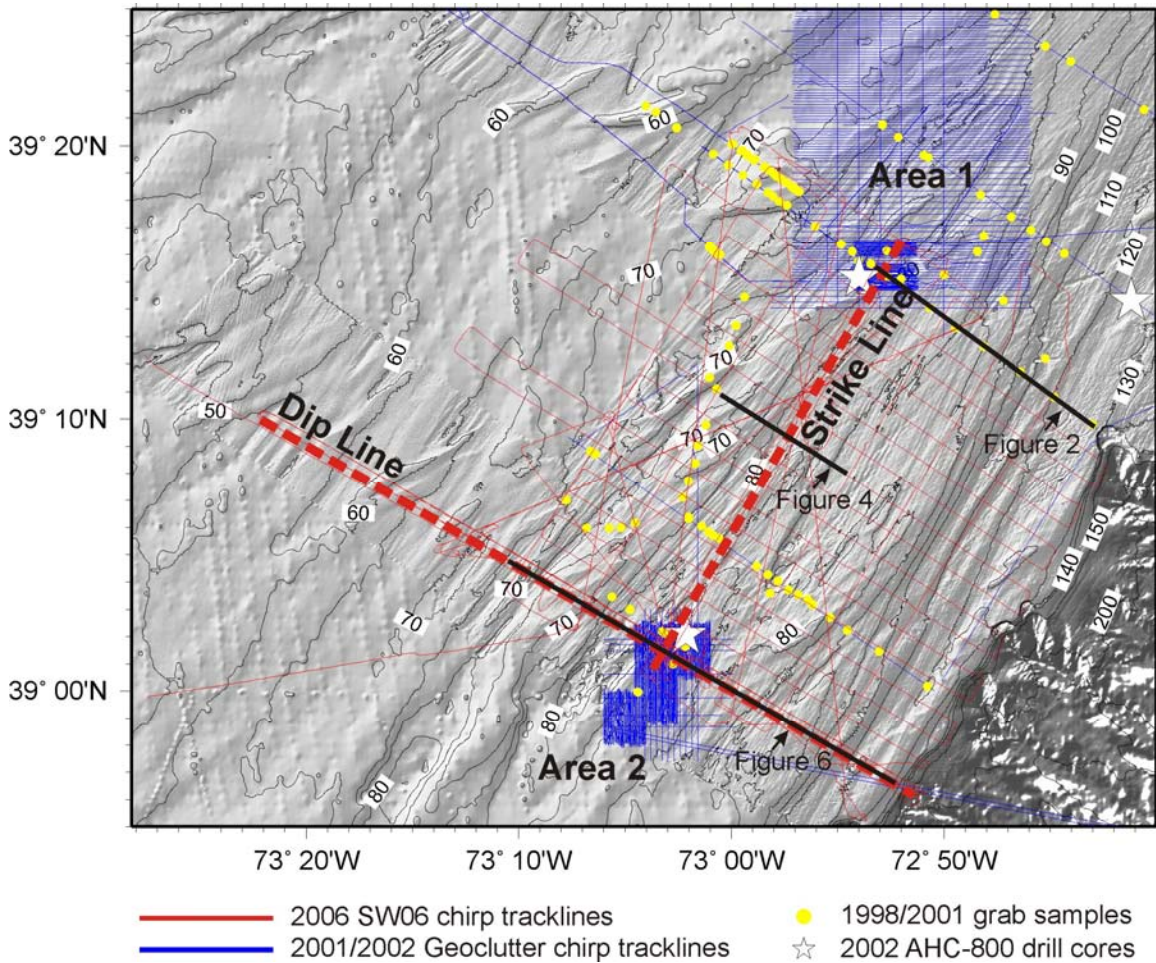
39° 20'N
39° 10'N
39° 00'N
73° 20'W
73° 10'W
73° 00'W
72° 50'W

Area 1
Area 2
Dip Line
Strike Line
Figure 2
Figure 4
Figure 6

60
60
70
100
90
110
120
60
130
50
70
70
70
80
60
150
140
70
70
80
200
70
80
80

2006 SW06 chirp tracklines
2001/2002 Geoclutter chirp tracklines
1998/2001 grab samples
2002 AHC-800 drill cores